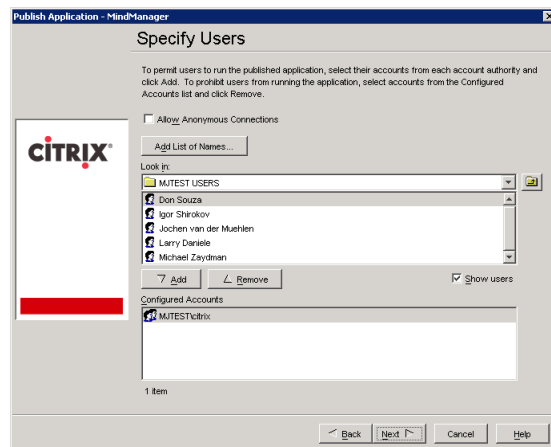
Publish Application - MindManager

Specify Users

To permit users to run the published application, select their accounts from each account authority and click Add. To prohibit users from running the application, select accounts from the Configured Accounts list and click Remove.

CITRIX®

Allow Anonymous Connections

Add List of Names...

Look in:

MJTEST USERS

Don Souza
Igor Shirokov
Jochen van der Muehlen
Larry Daniele
Michael Zaydman

Add

Remove

Show users

Configured Accounts

MJTEST\citrix

1 item

< Back

Next >

Cancel

Help